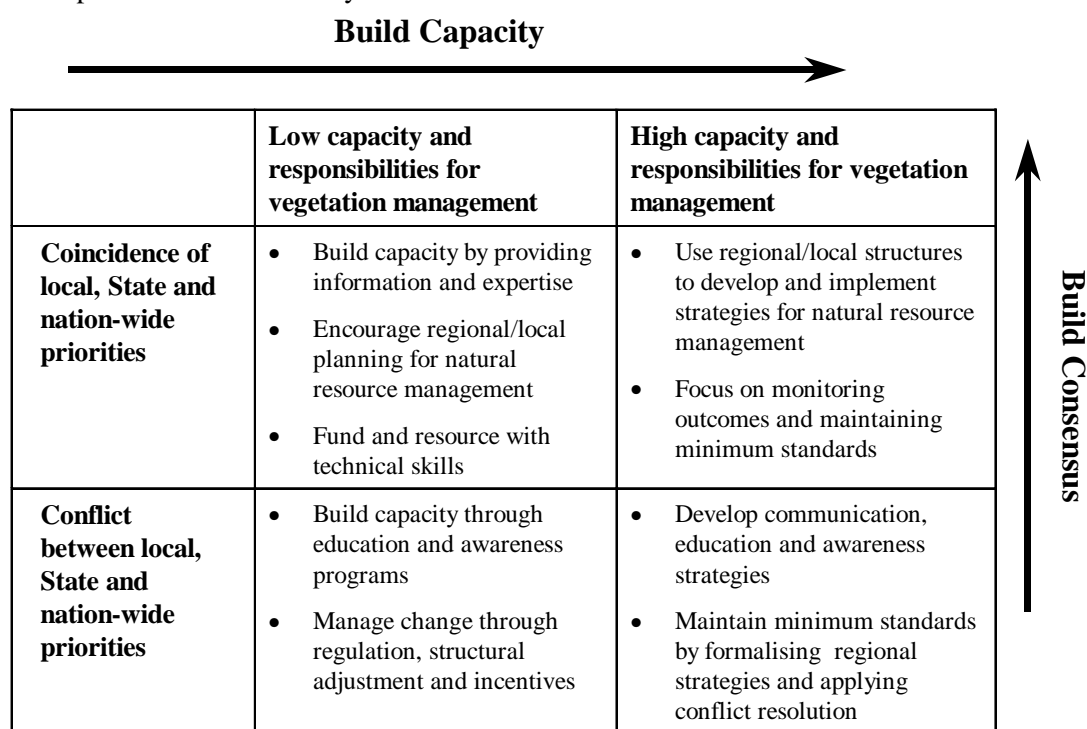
Build Capacity

| | Low capacity and responsibilities for vegetation management | High capacity and responsibilities for vegetation management |
|---|---|---|
| Coincidence of local, State and nation-wide priorities | • Build capacity by providing information and expertise<br>• Encourage regional/local planning for natural resource management<br>• Fund and resource with technical skills | • Use regional/local structures to develop and implement strategies for natural resource management<br>• Focus on monitoring outcomes and maintaining minimum standards |
| Conflict between local, State and nation-wide priorities | • Build capacity through education and awareness programs<br>• Manage change through regulation, structural adjustment and incentives | • Develop communication, education and awareness strategies<br>• Maintain minimum standards by formalising regional strategies and applying conflict resolution |

Build Consensus